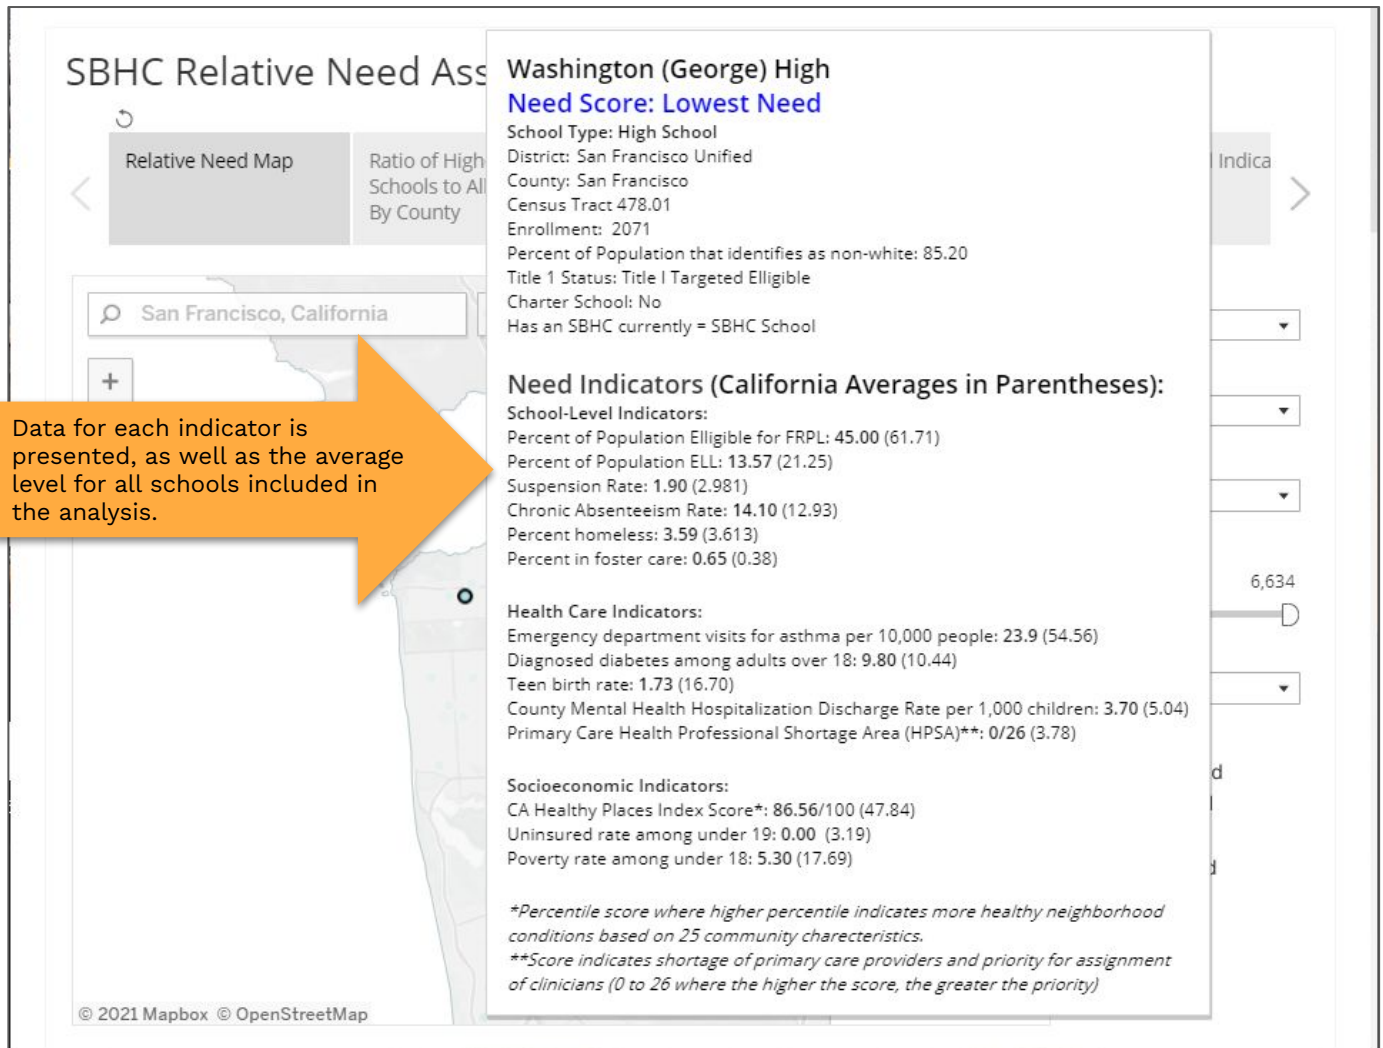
SBHC Relative Need Ass

Relative Need Map

Ratio of High Schools to All By County

Indica

San Francisco, California

+

Data for each indicator is presented, as well as the average level for all schools included in the analysis.

Washington (George) High
Need Score: Lowest Need
School Type: High School
District: San Francisco Unified
County: San Francisco
Census Tract 478.01
Enrollment: 2071
Percent of Population that identifies as non-white: 85.20
Title 1 Status: Title I Targeted Elligible
Charter School: No
Has an SBHC currently = SBHC School

Need Indicators (California Averages in Parentheses):
School-Level Indicators:
Percent of Population Elligible for FRPL: 45.00 (61.71)
Percent of Population ELL: 13.57 (21.25)
Suspension Rate: 1.90 (2.981)
Chronic Absenteeism Rate: 14.10 (12.93)
Percent homeless: 3.59 (3.613)
Percent in foster care: 0.65 (0.38)

Health Care Indicators:
Emergency department visits for asthma per 10,000 people: 23.9 (54.56)
Diagnosed diabetes among adults over 18: 9.80 (10.44)
Teen birth rate: 1.73 (16.70)
County Mental Health Hospitalization Discharge Rate per 1,000 children: 3.70 (5.04)
Primary Care Health Professional Shortage Area (HPSA)**: 0/26 (3.78)

Socioeconomic Indicators:
CA Healthy Places Index Score*: 86.56/100 (47.84)
Uninsured rate among under 19: 0.00 (3.19)
Poverty rate among under 18: 5.30 (17.69)

*Percentile score where higher percentile indicates more healthy neighborhood conditions based on 25 community charecteristics.
**Score indicates shortage of primary care providers and priority for assignment of clinicians (0 to 26 where the higher the score, the greater the priority)

6,634

d

© 2021 Mapbox © OpenStreetMap